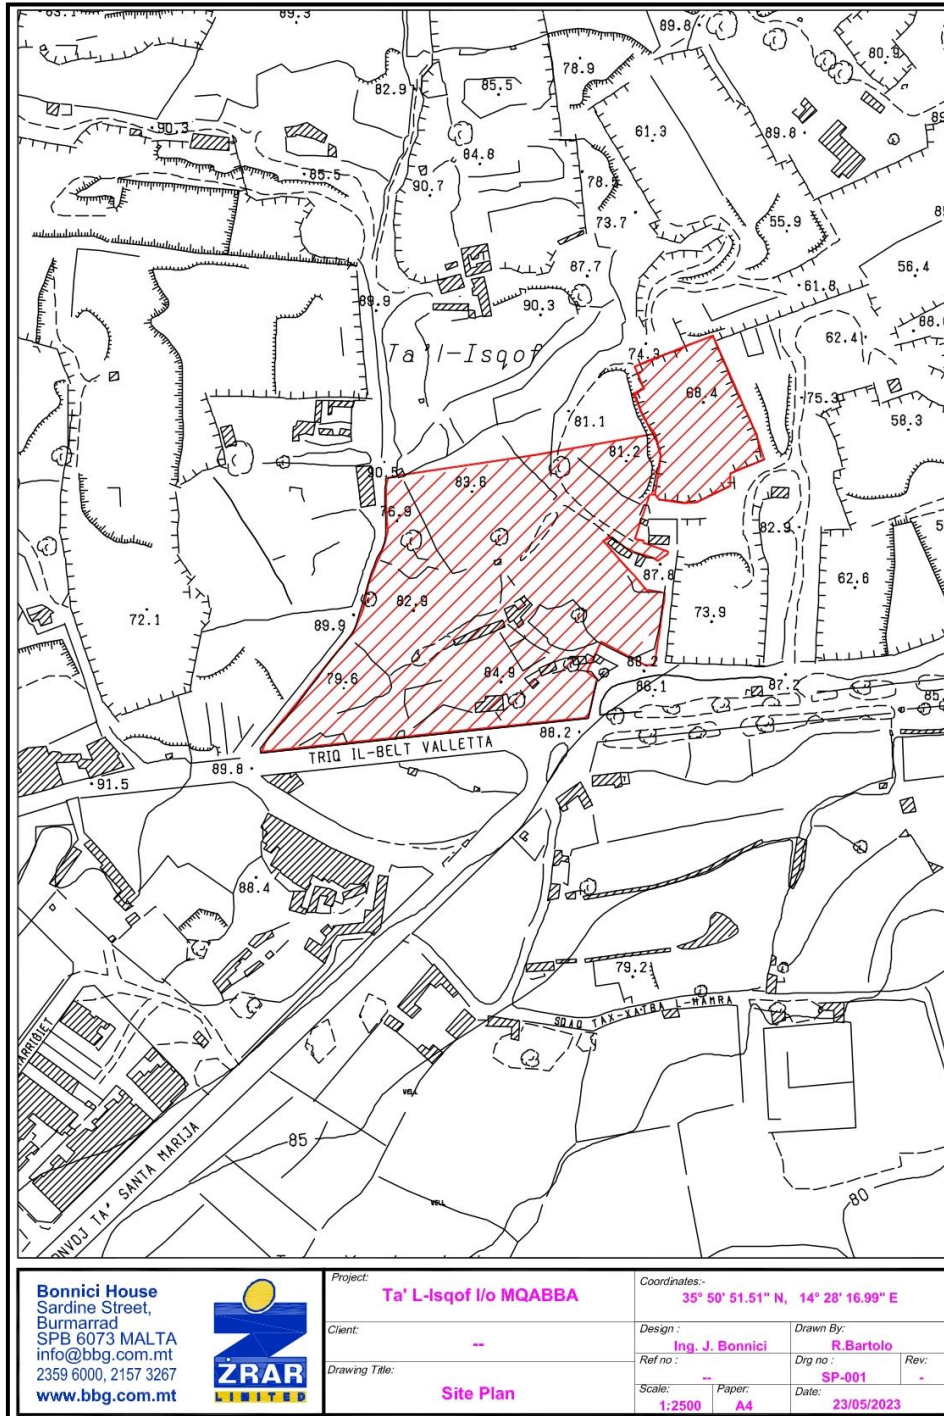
83.1
89.3
89.8
80.9
89
82.9
85.5
78.9
90.3
84.8
61.3
89.8
85.5
90.7
78.
73.7
55.9
85
87.7
56.4
89.9
90.3
61.8
88.0
Ta' l-Isqof
74.3
62.4
88.4
75.3
81.1
58.3
81.2
90.5
83.6
76.9
82.9
5
87.8
62.6
82.9
73.9
72.1
89.9
88.2
79.6
84.9
86.1
87.
85
88.2
TRIQ IL-BELT VALLETTA
89.8
91.5
88.4
79.2
SQAQ TAX-XAGRA L-HAMRA
ARRIBIET
VBL
85
VBL
80
NVOJ TA' SANTA MARIJA

| Bonnici House Sardine Street, Burmarrad SPB 6073 MALTA info@bbg.com.mt 2359 6000, 2157 3267 www.bbg.com.mt | ZRAR LIMITED | Project: Ta' L-Isqof l/o MQABBA | Coordinates:- 35° 50' 51.51" N, 14° 28' 16.99" E | | |
|---|---|---|---|---|---|
| | | Client: -- | Design: Ing. J. Bonnici | Drawn By: R.Bartolo | |
| | | Drawing Title: Site Plan | Ref no: -- | Drg no: SP-001 | Rev: - |
| | | | Scale: 1:2500 Paper: A4 | Date: 23/05/2023 | |